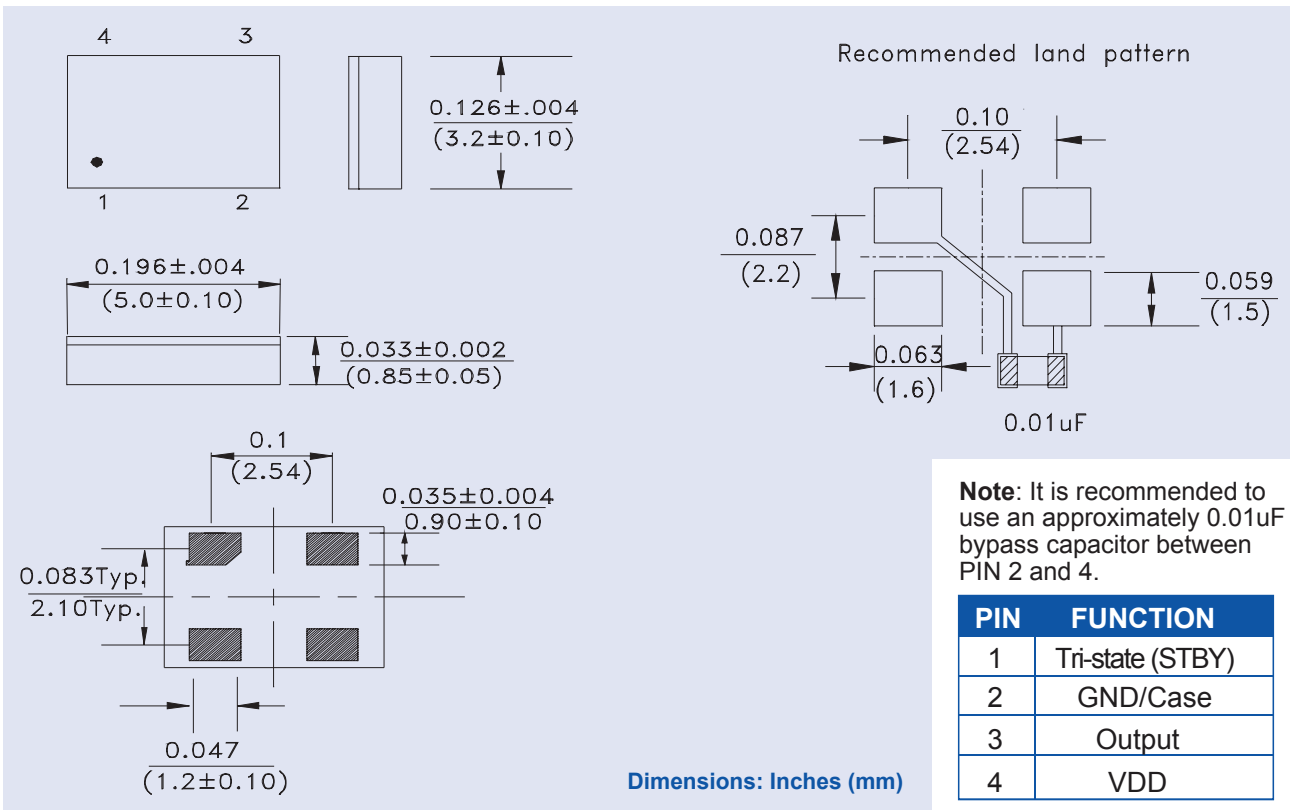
4 3

1 2

0.126±.004
(3.2±0.10)

0.196±.004
(5.0±0.10)

0.033±0.002
(0.85±0.05)

0.1
(2.54)

0.035±0.004
0.90±0.10

0.083Typ.
2.10Typ.

0.047
(1.2±0.10)

Recommended land pattern

0.10
(2.54)

0.087
(2.2)

0.059
(1.5)

0.063
(1.6)

0.01uF

**Note**: It is recommended to use an approximately 0.01uF bypass capacitor between PIN 2 and 4.

| PIN | FUNCTION |
|---|---|
| 1 | Tri-state (STBY) |
| 2 | GND/Case |
| 3 | Output |
| 4 | VDD |

Dimensions: Inches (mm)